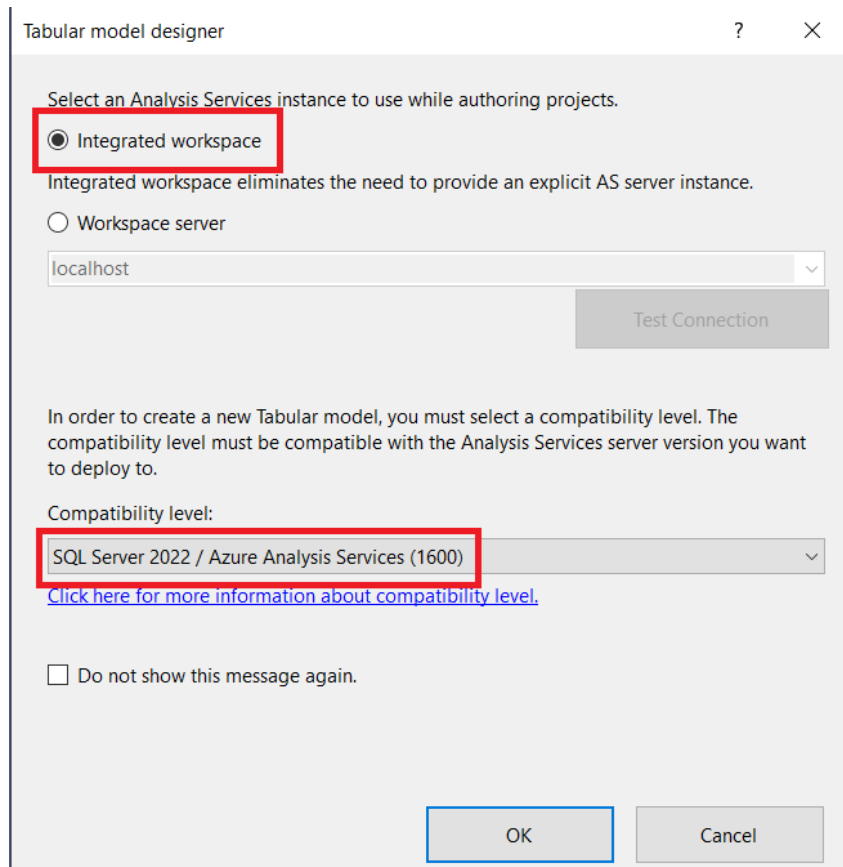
Tabular model designer

?

Select an Analysis Services instance to use while authoring projects.

Integrated workspace

Integrated workspace eliminates the need to provide an explicit AS server instance.

Workspace server

localhost

Test Connection

In order to create a new Tabular model, you must select a compatibility level. The compatibility level must be compatible with the Analysis Services server version you want to deploy to.

Compatibility level:

SQL Server 2022 / Azure Analysis Services (1600)

Click here for more information about compatibility level.

Do not show this message again.

OK

Cancel